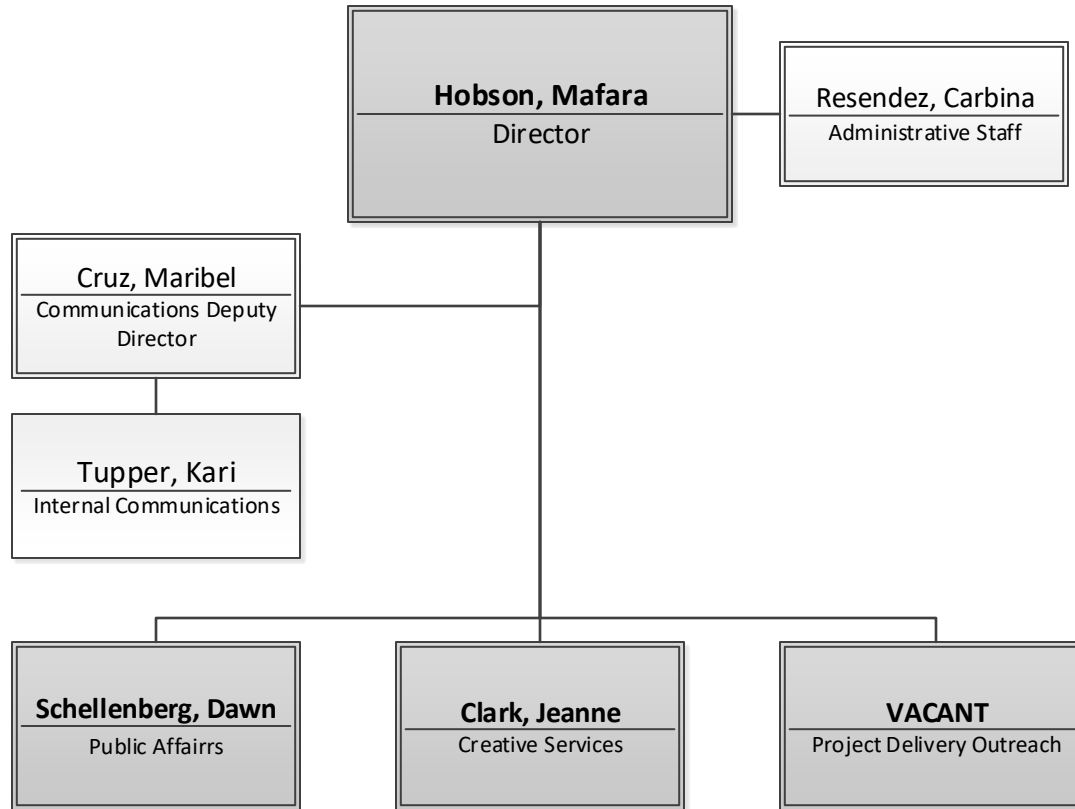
Hobson, Mafara
Director

Resendez, Carbina
Administrative Staff

Cruz, Maribel
Communications Deputy Director

Tupper, Kari
Internal Communications

Schellenberg, Dawn
Public Affairrs

Clark, Jeanne
Creative Services

VACANT
Project Delivery Outreach